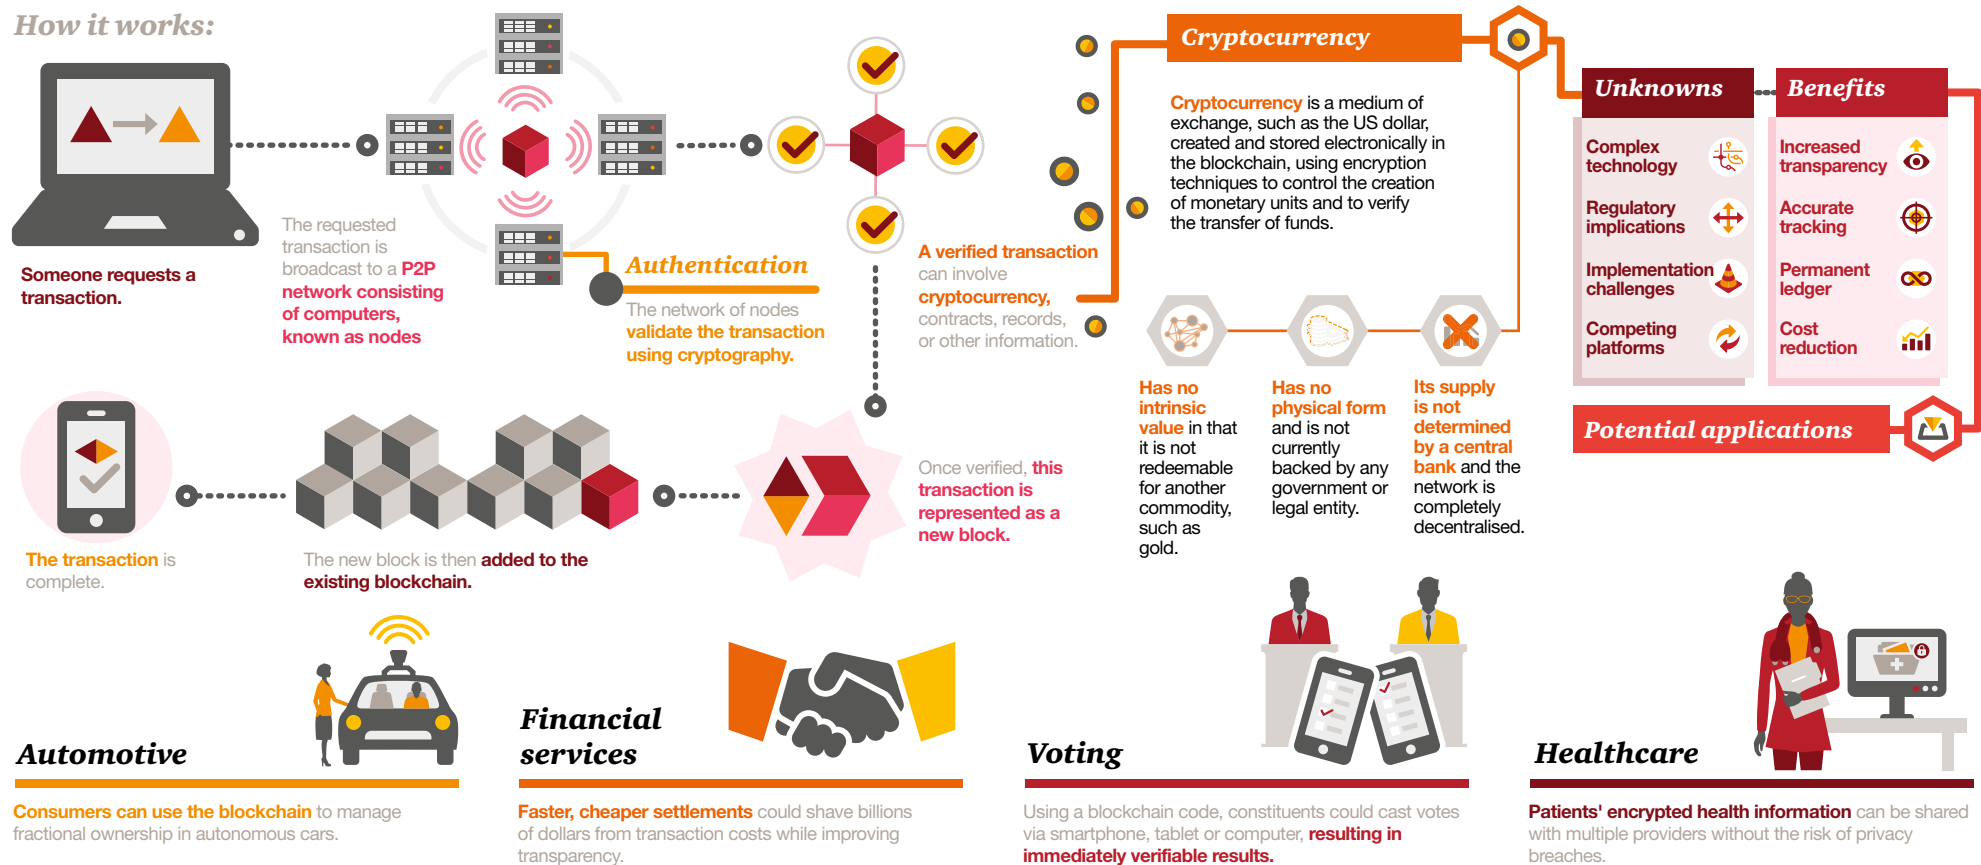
How it works:

Someone requests a transaction.

The requested transaction is broadcast to a P2P network consisting of computers, known as nodes

Authentication

The network of nodes validate the transaction using cryptography.

A verified transaction can involve cryptocurrency, contracts, records, or other information.

Cryptocurrency

Cryptocurrency is a medium of exchange, such as the US dollar, created and stored electronically in the blockchain, using encryption techniques to control the creation of monetary units and to verify the transfer of funds.

Has no intrinsic value in that it is not redeemable for another commodity, such as gold.

Has no physical form and is not currently backed by any government or legal entity.

Its supply is not determined by a central bank and the network is completely decentralised.

Unknowns

Complex technology

Regulatory implications

Implementation challenges

Competing platforms

Benefits

Increased transparency

Accurate tracking

Permanent ledger

Cost reduction

Potential applications

The transaction is complete.

The new block is then added to the existing blockchain.

Once verified, this transaction is represented as a new block.

Automotive

Consumers can use the blockchain to manage fractional ownership in autonomous cars.

Financial services

Faster, cheaper settlements could shave billions of dollars from transaction costs while improving transparency.

Voting

Using a blockchain code, constituents could cast votes via smartphone, tablet or computer, resulting in immediately verifiable results.

Healthcare

Patients' encrypted health information can be shared with multiple providers without the risk of privacy breaches.